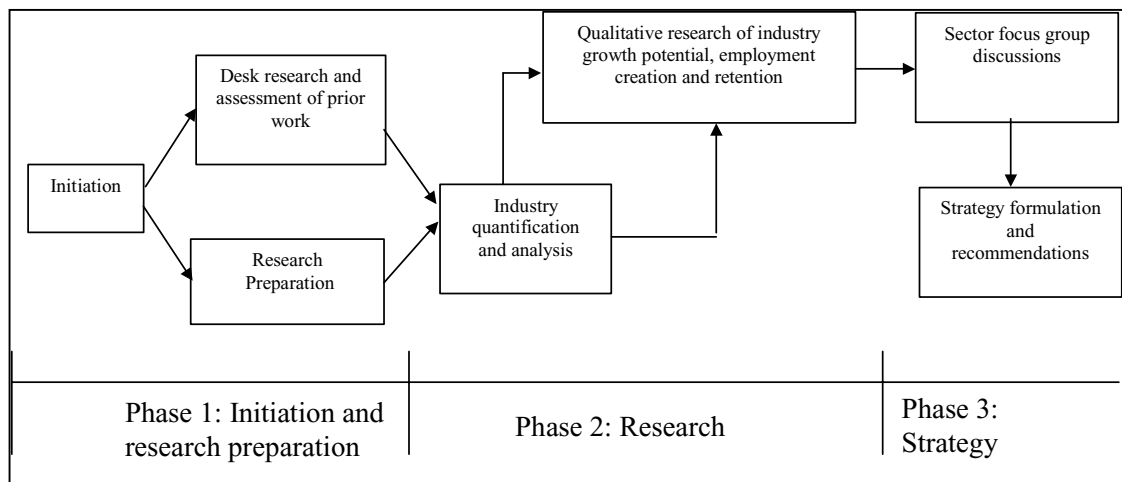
Initiation

Desk research and assessment of prior work

Research Preparation

Industry quantification and analysis

Qualitative research of industry growth potential, employment creation and retention

Sector focus group discussions

Strategy formulation and recommendations

Phase 1: Initiation and research preparation

Phase 2: Research

Phase 3: Strategy